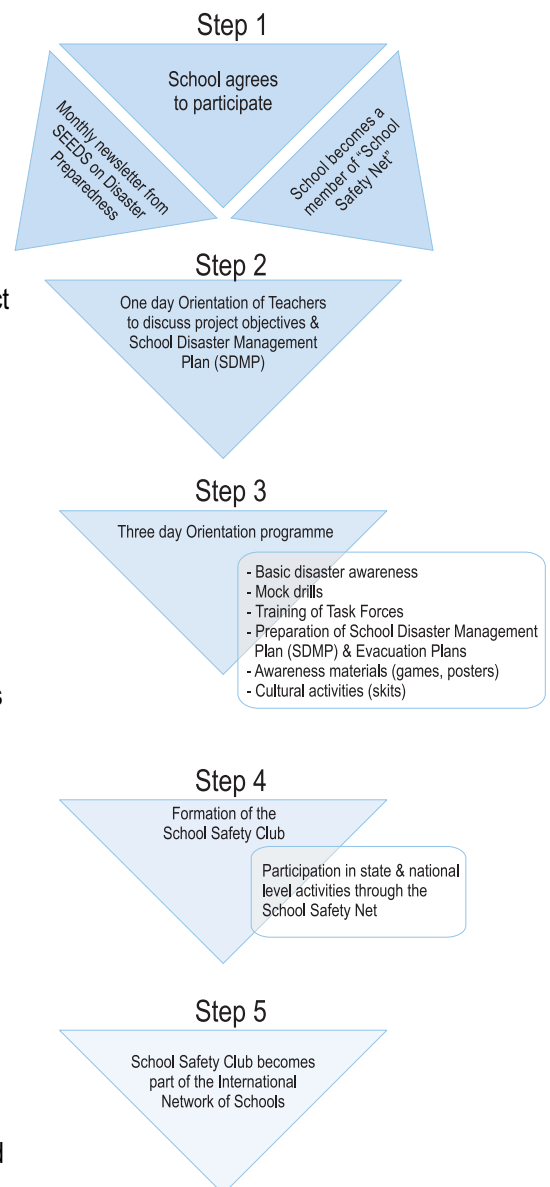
Step 1

School agrees to participate

Monthly newsletter from SEEDS on Disaster Preparedness

School becomes a member of "School Safety Net"

Step 2

One day Orientation of Teachers to discuss project objectives & School Disaster Management Plan (SDMP)

Step 3

Three day Orientation programme

- Basic disaster awareness
- Mock drills
- Training of Task Forces
- Preparation of School Disaster Management Plan (SDMP) & Evacuation Plans
- Awareness materials (games, posters)
- Cultural activities (skits)

Step 4

Formation of the School Safety Club

Participation in state & national level activities through the School Safety Net

Step 5

School Safety Club becomes part of the International Network of Schools